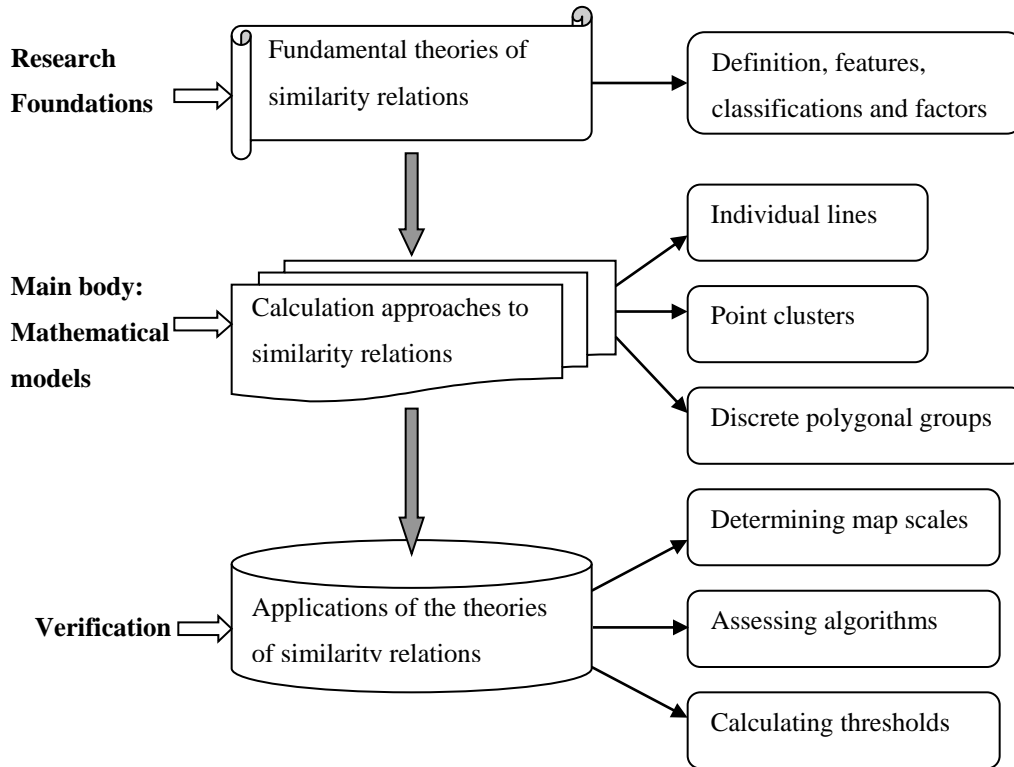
Research Foundations

Fundamental theories of similarity relations

Definition, features, classifications and factors

Main body: Mathematical models

Calculation approaches to similarity relations

Individual lines

Point clusters

Discrete polygonal groups

Verification

Applications of the theories of similarity relations

Determining map scales

Assessing algorithms

Calculating thresholds